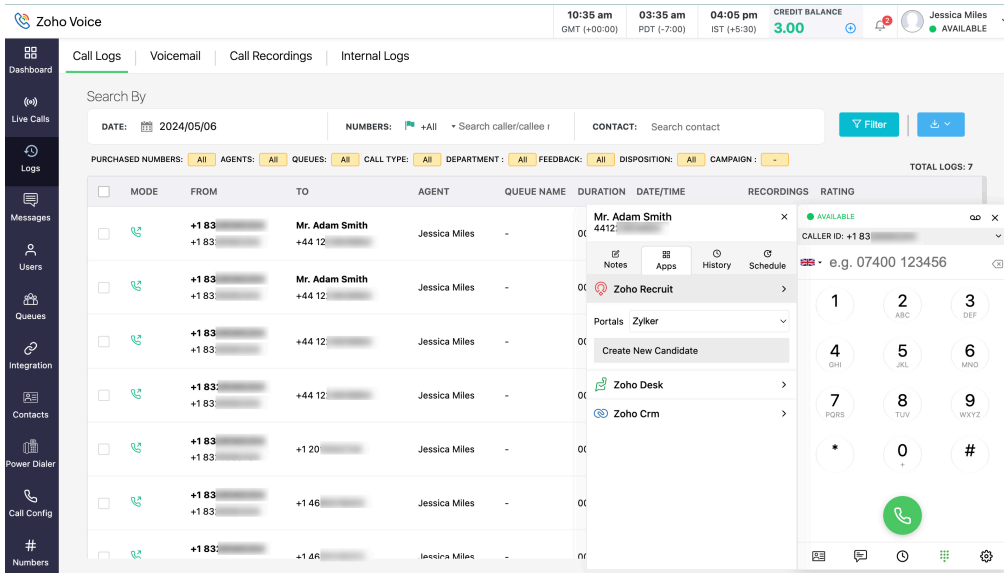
Zoho Voice

10:35 am GMT (+00:00)
03:35 am PDT (-7:00)
04:05 pm IST (+5:30)
CREDIT BALANCE 3.00
2
Jessica Miles
AVAILABLE

Dashboard
Live Calls
Logs
Messages
Users
Queues
Integration
Contacts
Power Dialer
Call Config
Numbers

Call Logs | Voicemail | Call Recordings | Internal Logs

Search By

DATE: 2024/05/06
NUMBERS: +All Search caller/callee r
CONTACT: Search contact
Filter

PURCHASED NUMBERS: All AGENTS: All QUEUES: All CALL TYPE: All DEPARTMENT: All FEEDBACK: All DISPOSITION: All CAMPAIGN: -

TOTAL LOGS: 7

| MODE | FROM | TO | AGENT | QUEUE NAME | DURATION | DATE/TIME | RECORDINGS | RATING |
|---|---|---|---|---|---|---|---|---|
| | +1 83 +1 83 | Mr. Adam Smith +44 12 | Jessica Miles | - | 00 | | | |
| | +1 83 +1 83 | Mr. Adam Smith +44 12 | Jessica Miles | - | 00 | | | |
| | +1 83 +1 83 | +44 12 | Jessica Miles | - | 00 | | | |
| | +1 83 +1 83 | +44 12 | Jessica Miles | - | 00 | | | |
| | +1 83 +1 83 | +1 20 | Jessica Miles | - | 00 | | | |
| | +1 83 +1 83 | +1 46 | Jessica Miles | - | 00 | | | |
| | +1 83 | +1 46 | Jessica Miles | | | | | |

Mr. Adam Smith
4412
Notes | Apps | History | Schedule
Zoho Recruit
Portals Zylker
Create New Candidate
Zoho Desk
Zoho Crm

AVAILABLE
CALLER ID: +1 83
e.g. 07400 123456
1
2 ABC
3 DEF
4 GHI
5 JKL
6 MNO
7 PQRS
8 TUV
9 WXYZ
*
0 +
#